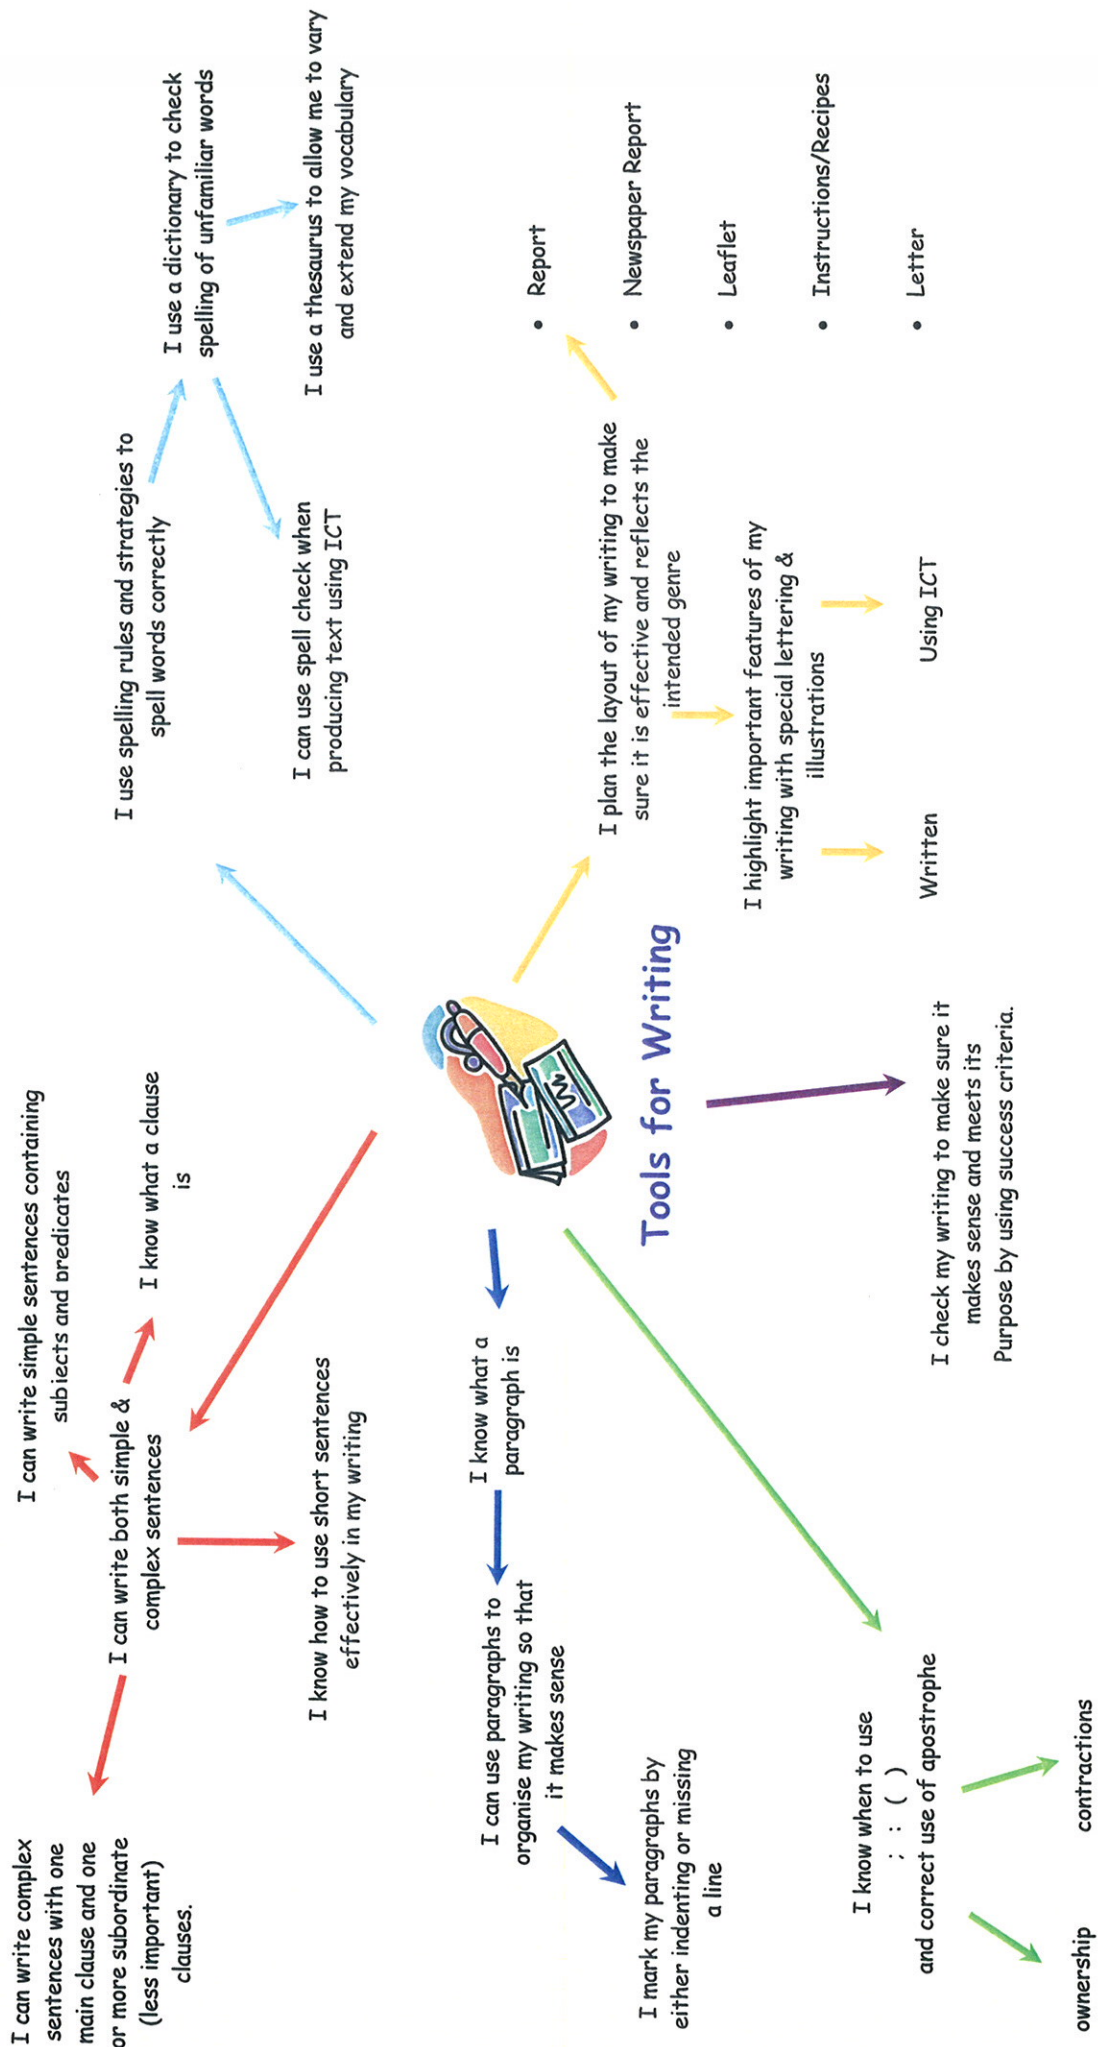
Tools for Writing

I use spelling rules and strategies to spell words correctly

I use a dictionary to check spelling of unfamiliar words

I use a thesaurus to allow me to vary and extend my vocabulary

I can use spell check when producing text using ICT

I plan the layout of my writing to make sure it is effective and reflects the intended genre

- Report
- Newspaper Report
- Leaflet
- Instructions/Recipes
- Letter

I highlight important features of my writing with special lettering & illustrations

Written

Using ICT

I check my writing to make sure it makes sense and meets its Purpose by using success criteria.

I can write both simple & complex sentences

I can write simple sentences containing subjects and predicates

I know what a clause is

I can write complex sentences with one main clause and one or more subordinate (less important) clauses.

I know how to use short sentences effectively in my writing

I know what a paragraph is

I can use paragraphs to organise my writing so that it makes sense

I mark my paragraphs by either indenting or missing a line

I know when to use ; : ( ) and correct use of apostrophe

ownership

contractions